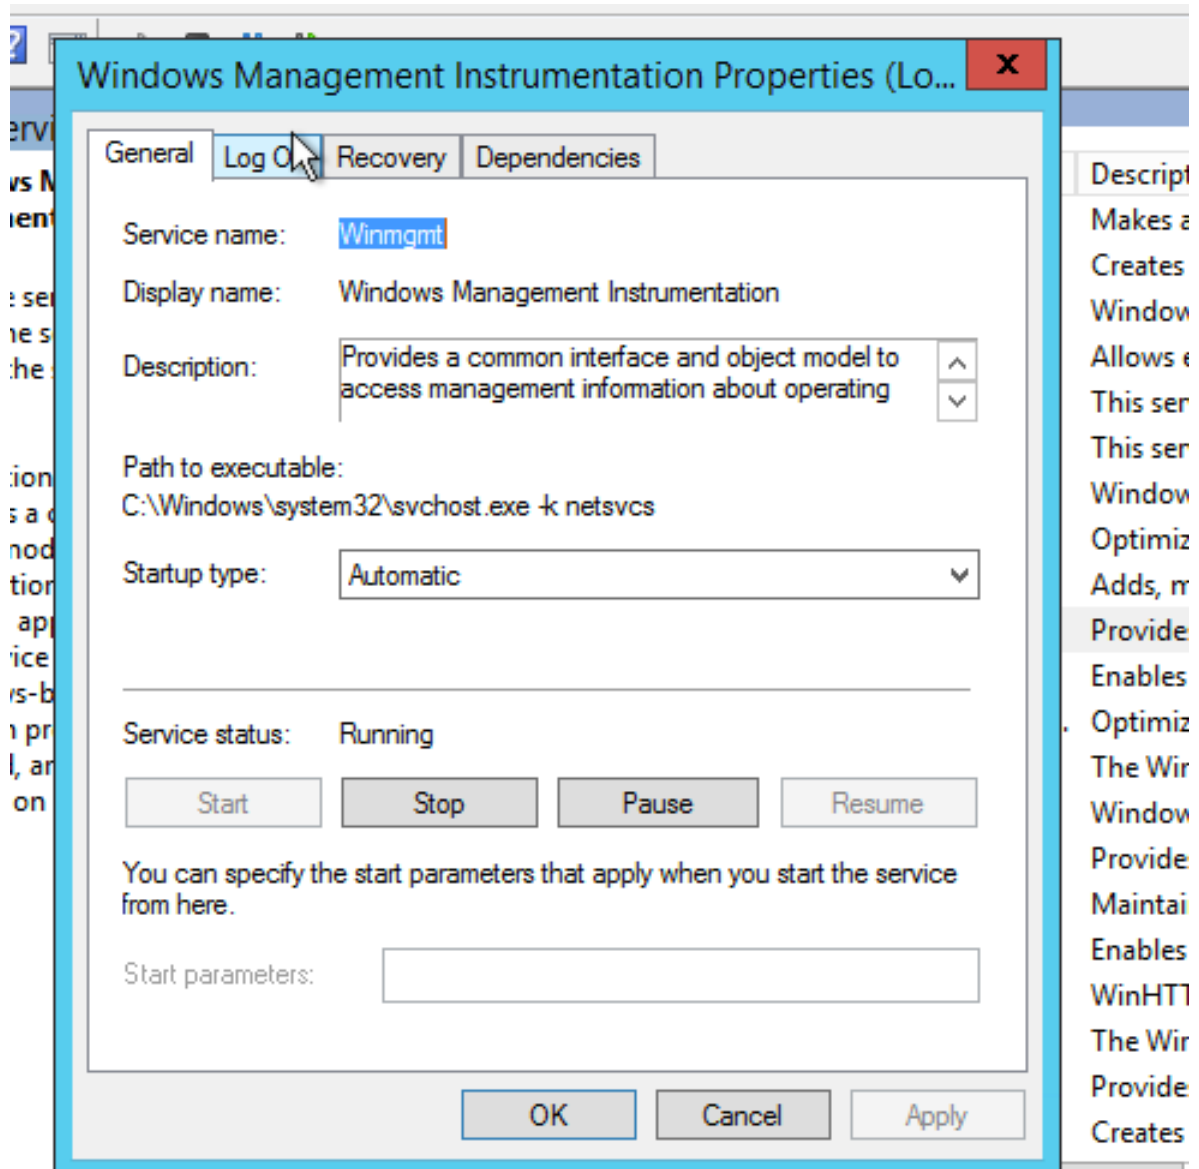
Windows Management Instrumentation Properties (Lo...

General | Log On | Recovery | Dependencies

Service name: Winmgmt

Display name: Windows Management Instrumentation

Description: Provides a common interface and object model to access management information about operating

Path to executable:
C:\Windows\system32\svchost.exe -k netsvcs

Startup type: Automatic

Service status: Running

Start | Stop | Pause | Resume

You can specify the start parameters that apply when you start the service from here.

Start parameters:

OK | Cancel | Apply

ervi
vs M
ent
e se
he s
the
tion
s a
nod
tion
ap
ice
s-b
pr
l, ar
on

Descript
Makes a
Creates
Window
Allows e
This ser
This ser
Window
Optimiz
Adds, m
Provide
Enables
Optimiz
The Wir
Window
Provide
Maintai
Enables
WinHTT
The Wir
Provide
Creates